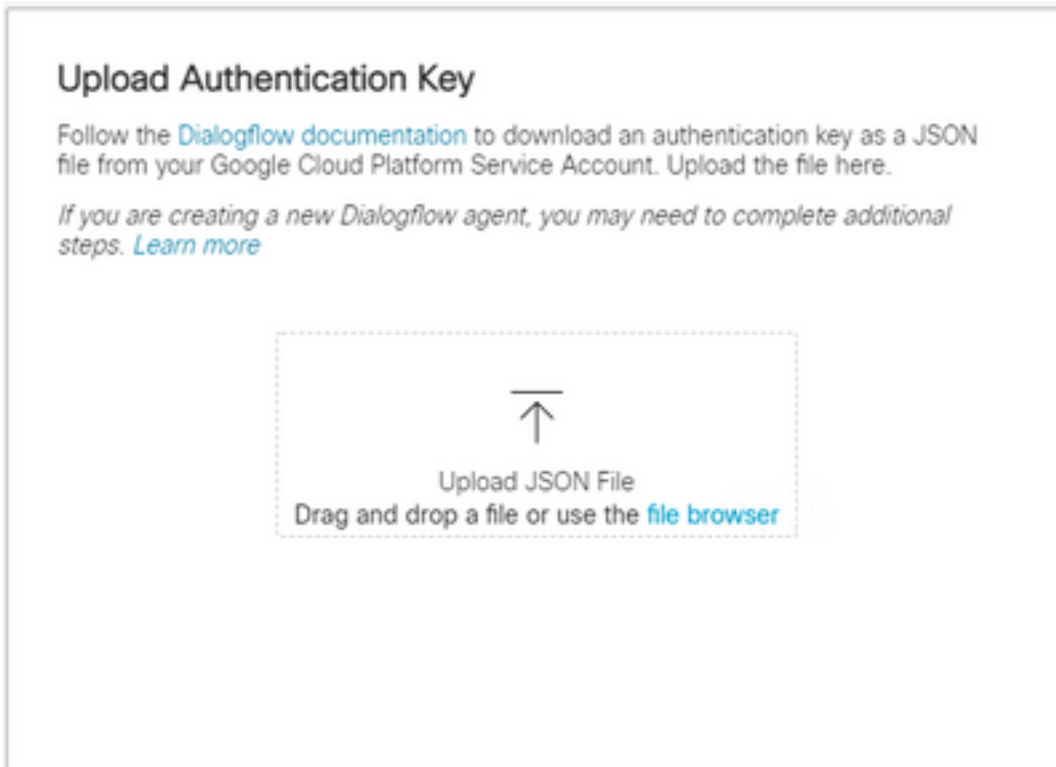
Upload Authentication Key

Follow the Dialogflow documentation to download an authentication key as a JSON file from your Google Cloud Platform Service Account. Upload the file here.

If you are creating a new Dialogflow agent, you may need to complete additional steps. Learn more

Upload JSON File
Drag and drop a file or use the file browser